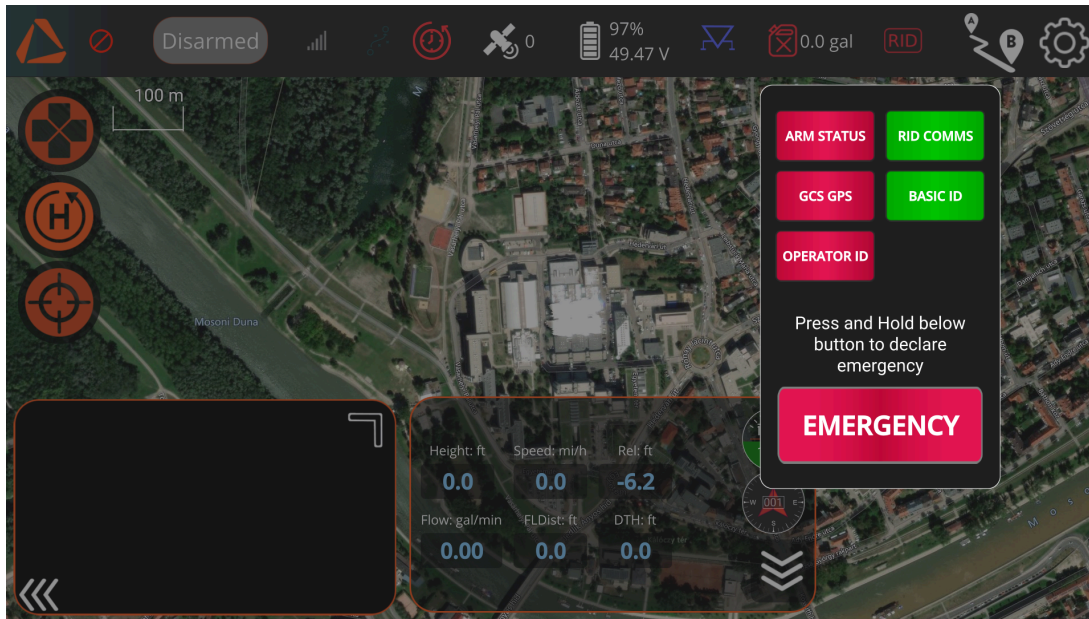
Disarmed

0

97%
49.47 V

0.0 gal

RID

100 m

Mosoni Duna

ARM STATUS
RID COMMS
GCS GPS
BASIC ID
OPERATOR ID

Press and Hold below button to declare emergency

EMERGENCY

Height: ft
0.0
Speed: mi/h
0.0
Rel: ft
-6.2
Flow: gal/min
0.00
FLDist: ft
0.0
DTH: ft
0.0

001